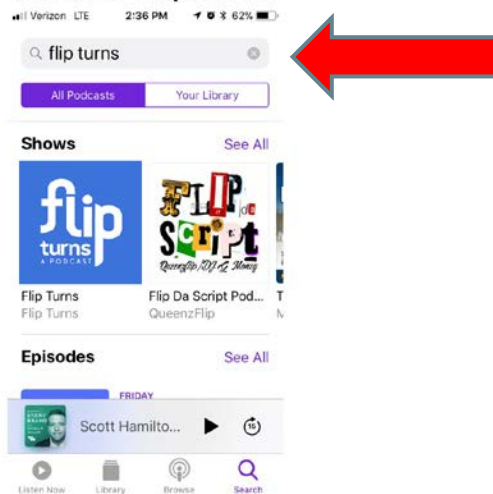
Verizon LTE 2:36 PM 62%

flip turns

All Podcasts | Your Library

Shows See All

flip turns A PODCAST

FLIP da SCRIPT
QueenzFlip/DJ Z Money

Flip Turns
Flip Turns

Flip Da Script Pod...
QueenzFlip

Episodes See All

FRIDAY

Scott Hamilto...

15

Listen Now Library Browse Search